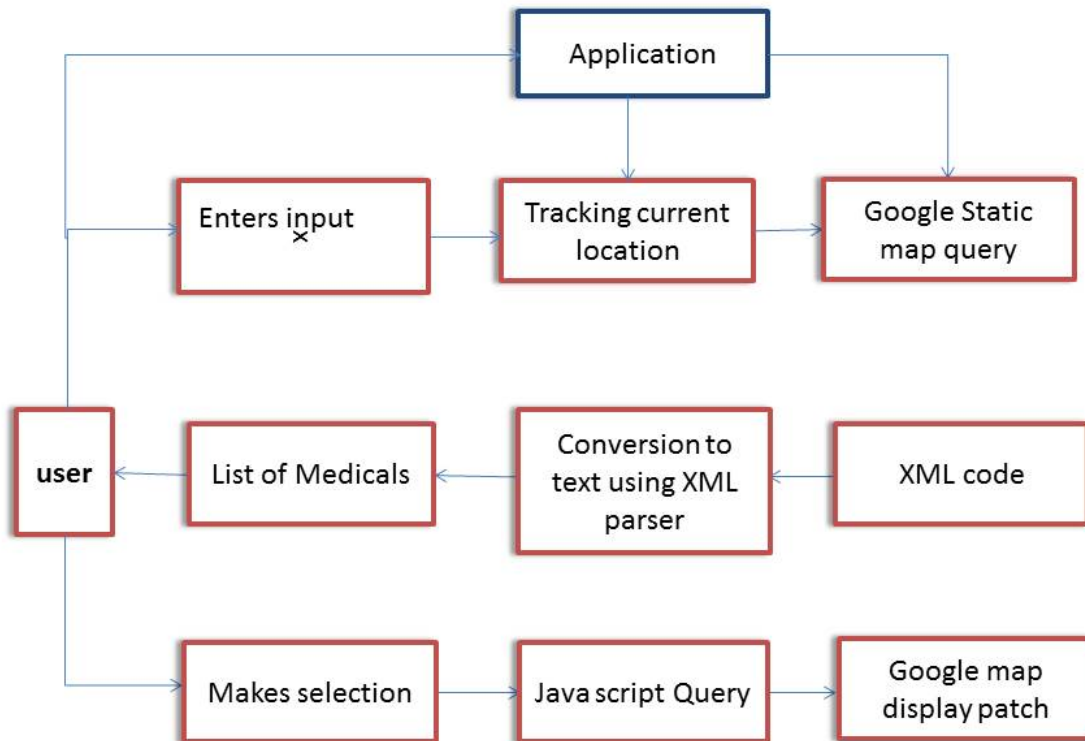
Application

Enters input

Tracking current location

Google Static map query

user

List of Medicals

Conversion to text using XML parser

XML code

Makes selection

Java script Query

Google map display patch